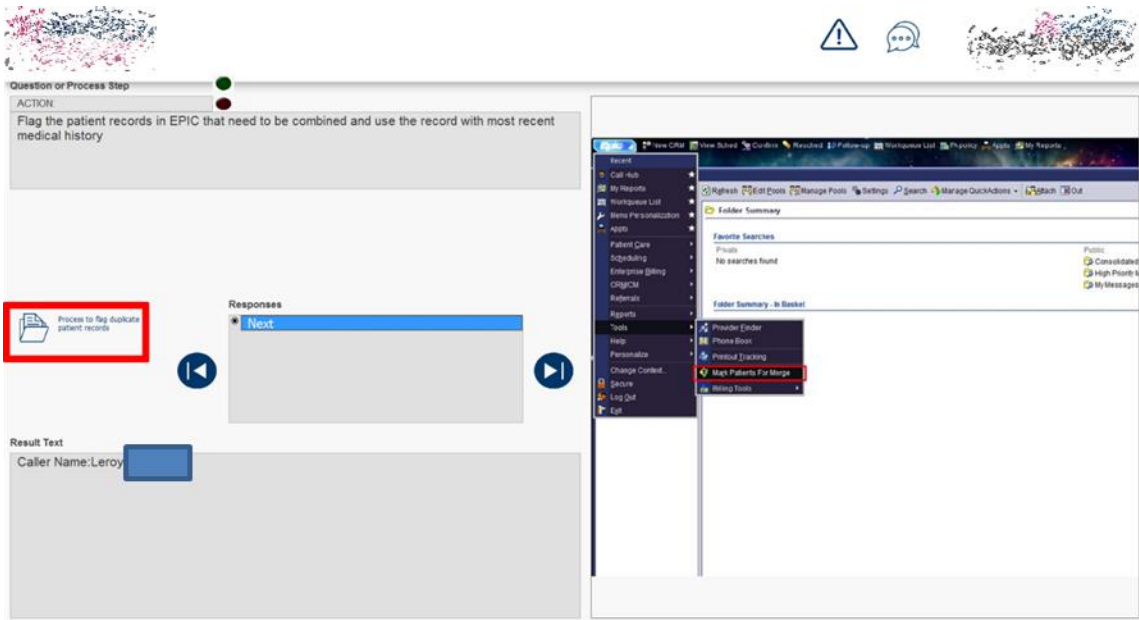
Question or Process Step

ACTION

Flag the patient records in EPIC that need to be combined and use the record with most recent medical history

Process to flag duplicate patient records

Responses

Next

Result Text

Caller Name:Leroy

Epic

View CRM View Sched Confirm Resched Follow-up Workqueue List Rx policy Appts My Reports

Recent
Call Hub
My Reports
Workqueue List
Menu Personalization
Appts
Patient Care
Scheduling
Enterprise Billing
CRM/CM
Referrals
Reports
Tools
Help
Personalize
Change Context...
Secure
Log Out
Exit

Refresh Edit Pools Manage Pools Settings Search Manage QuickActions Attach Out

Folder Summary

Favorite Searches

Private
No searches found

Public
Consolidated
High Priority
My Messages

Folder Summary - In Basket

Provider Finder
Phone Book
Printout Tracking
Mark Patients For Merge
Billing Tools